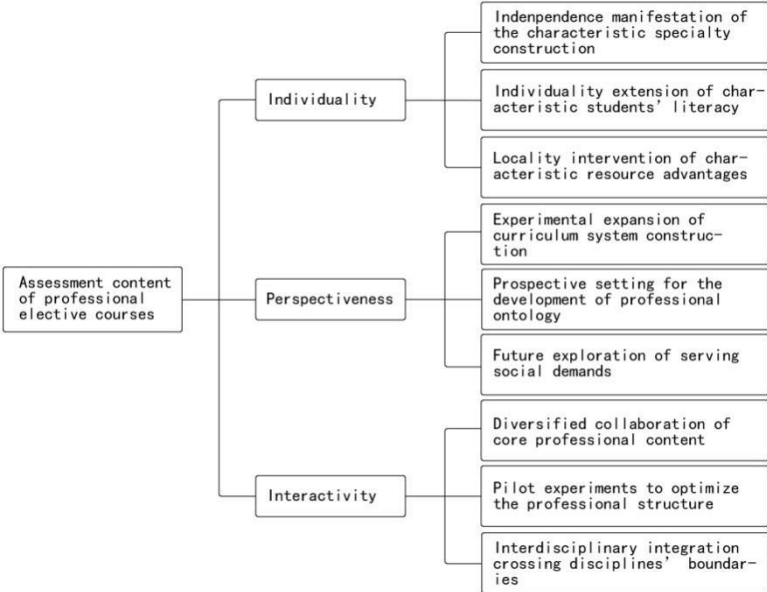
Assessment content of professional elective courses

Individuality

Indenpendence manifestation of the characteristic specialty construction

Individuality extension of characteristic students' literacy

Locality intervention of characteristic resource advantages

Perspectiveness

Experimental expansion of curriculum system construction

Prospective setting for the development of professional ontology

Future exploration of serving social demands

Interactivity

Diversified collaboration of core professional content

Pilot experiments to optimize the professional structure

Interdisciplinary integration crossing disciplines' boundaries